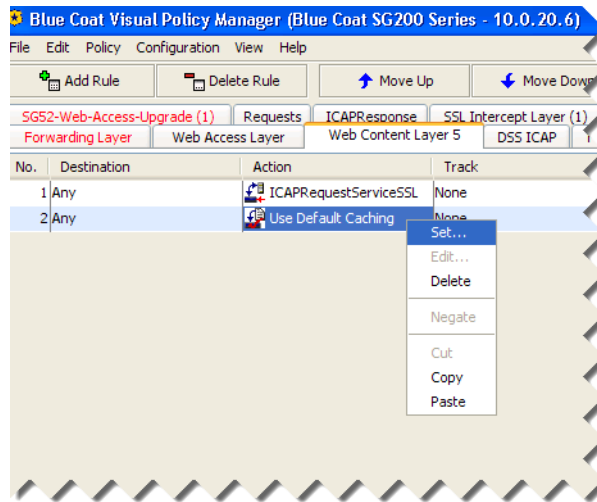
Blue Coat Visual Policy Manager (Blue Coat SG200 Series - 10.0.20.6)

File Edit Policy Configuration View Help

Add Rule
Delete Rule
Move Up
Move Down

SG52-Web-Access-Upgrade (1) | Requests | ICAPResponse | SSL Intercept Layer (1)
Forwarding Layer | Web Access Layer | Web Content Layer 5 | DSS ICAP

| No. | Destination | Action | Track |
|---|---|---|---|
| 1 | Any | ICAPRequestServiceSSL | None |
| 2 | Any | Use Default Caching | None |

Set...
Edit...
Delete
Negate
Cut
Copy
Paste